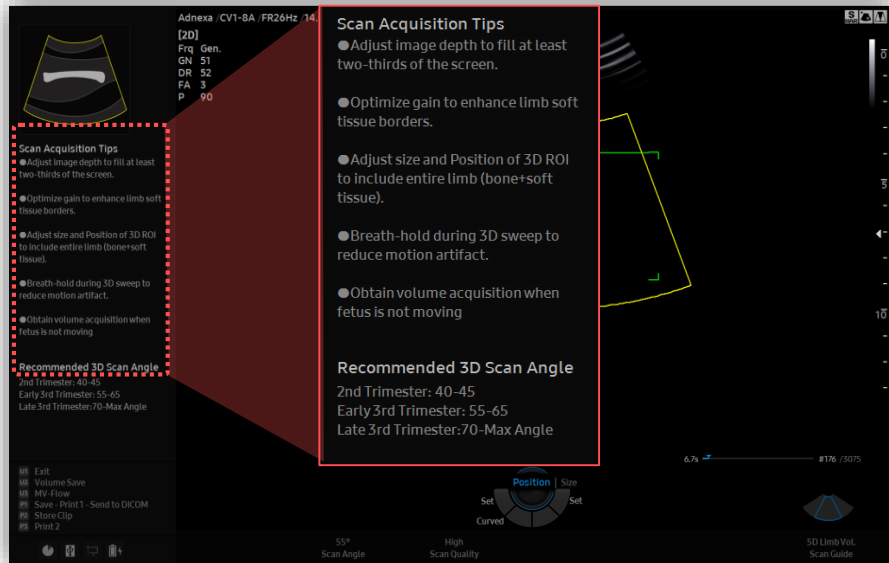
Adnexa /CV1-8A /FR26Hz /14.

[2D]
Frq Gen.
GN 51
DR 52
FA 3
P 90

Scan Acquisition Tips
●Adjust image depth to fill at least two-thirds of the screen.

●Optimize gain to enhance limb soft tissue borders.

●Adjust size and Position of 3D ROI to include entire limb (bone+soft tissue).

●Breath-hold during 3D sweep to reduce motion artifact.

●Obtain volume acquisition when fetus is not moving

Recommended 3D Scan Angle
2nd Trimester: 40-45
Early 3rd Trimester: 55-65
Late 3rd Trimester:70-Max Angle

Scan Acquisition Tips
●Adjust image depth to fill at least two-thirds of the screen.

●Optimize gain to enhance limb soft tissue borders.

●Adjust size and Position of 3D ROI to include entire limb (bone+soft tissue).

●Breath-hold during 3D sweep to reduce motion artifact.

●Obtain volume acquisition when fetus is not moving

Recommended 3D Scan Angle
2nd Trimester: 40-45
Early 3rd Trimester: 55-65
Late 3rd Trimester:70-Max Angle

U1 Exit
U2 Volume Save
U3 MV-Flow
P1 Save - Print1 - Send to DICOM
P2 Store Clip
P3 Print 2

0
5
10

6.7s
#176 /3075

Position
Size
Set
Set
Curved

55°
Scan Angle

High
Scan Quality

5D Limb Vol.
Scan Guide